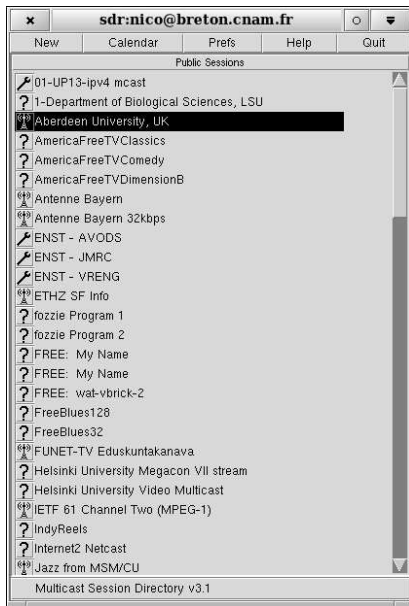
×
sdr:nico@breton.cnam.fr
New
Calendar
Prefs
Help
Quit
Public Sessions
01-UP13-ipv4 mcast
1-Department of Biological Sciences, LSU
Aberdeen University, UK
AmericaFreeTVClassics
AmericaFreeTVComedy
AmericaFreeTVDimensionB
Antenne Bayern
Antenne Bayern 32kbps
ENST - AVODS
ENST - JMRC
ENST - VRENG
ETHZ SF Info
fozzie Program 1
fozzie Program 2
FREE: My Name
FREE: My Name
FREE: wat-vbrick-2
FreeBlues128
FreeBlues32
FUNET-TV Eduskuntakanava
Helsinki University Megacon VII stream
Helsinki University Video Multicast
IETF 61 Channel Two (MPEG-1)
IndyReels
Internet2 Netcast
Jazz from MSM/CU
Multicast Session Directory v3.1